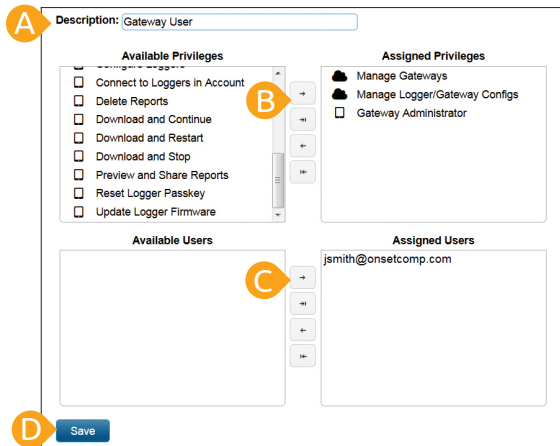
A
Description: Gateway User

Available Privileges
Configure Loggers
Connect to Loggers in Account
Delete Reports
Download and Continue
Download and Restart
Download and Stop
Preview and Share Reports
Reset Logger Passkey
Update Logger Firmware

B

Assigned Privileges
Manage Gateways
Manage Logger/Gateway Configs
Gateway Administrator

Available Users

C

Assigned Users
jsmith@onsetcomp.com

D
Save